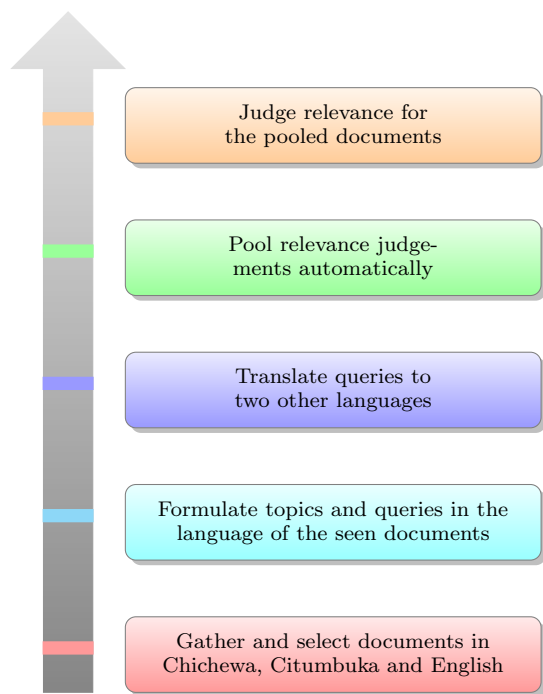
Judge relevance for the pooled documents

Pool relevance judgements automatically

Translate queries to two other languages

Formulate topics and queries in the language of the seen documents

Gather and select documents in Chichewa, Citumbuka and English